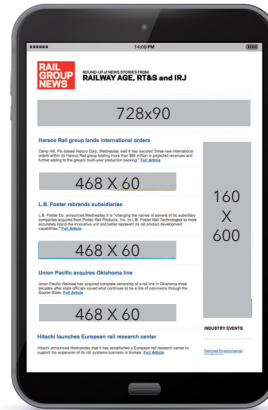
●●●●● 14:09 PM

RAIL GROUP NEWS

ROUND-UP of NEWS STORIES FROM:
RAILWAY AGE, RT&S and IRJ

728x90

Harsco Rail group lands international orders

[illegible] Full Article

468 X 60

160 X 600

L.B. Foster rebrands subsidiaries

L.B. Foster Co. announced Wednesday it is "changing the names of several of its subsidiary companies acquired from Portec Rail Products, Inc. (to L.B. Foster Rail Technologies to more accurately brand the innovative rail and better represent its rail product development capabilities." Full Article

468 X 60

Union Pacific acquires Oklahoma line

Union Pacific Railroad has acquired complete ownership of a rail line in Oklahoma three decades after state officials saved what continues to be a link of commerce through the Sooner State. Full Article

468 X 60

Hitachi launches European rail research center

Hitachi announced Wednesday that it has established a European rail research center to support the expansion of its rail systems business in Europe. Full Article

INDUSTRY EVENTS

Railroad Environmental